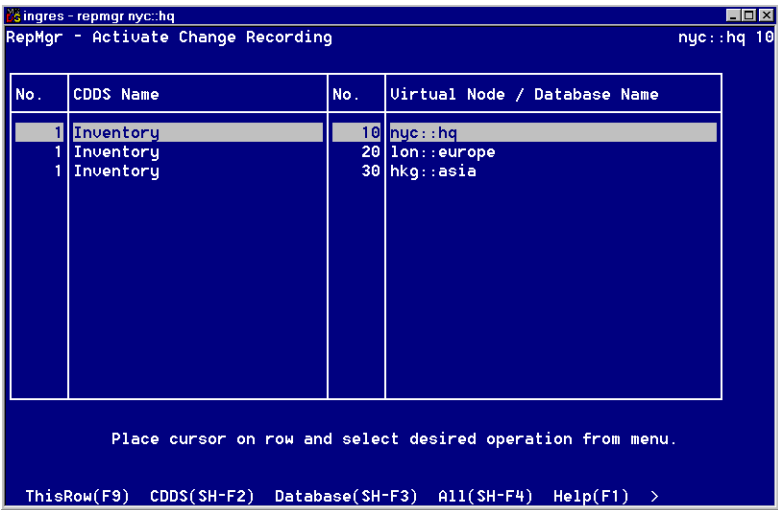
ingres - repmgr nyc::hq

RepMgr - Activate Change Recording nyc::hq 10

| No. | CDDS Name | No. | Virtual Node / Database Name |
|---|---|---|---|
| 1 | Inventory | 10 | nyc::hq |
| 1 | Inventory | 20 | lon::europe |
| 1 | Inventory | 30 | hkg::asia |

Place cursor on row and select desired operation from menu.

ThisRow(F9) CDDS(SH-F2) Database(SH-F3) All(SH-F4) Help(F1) >